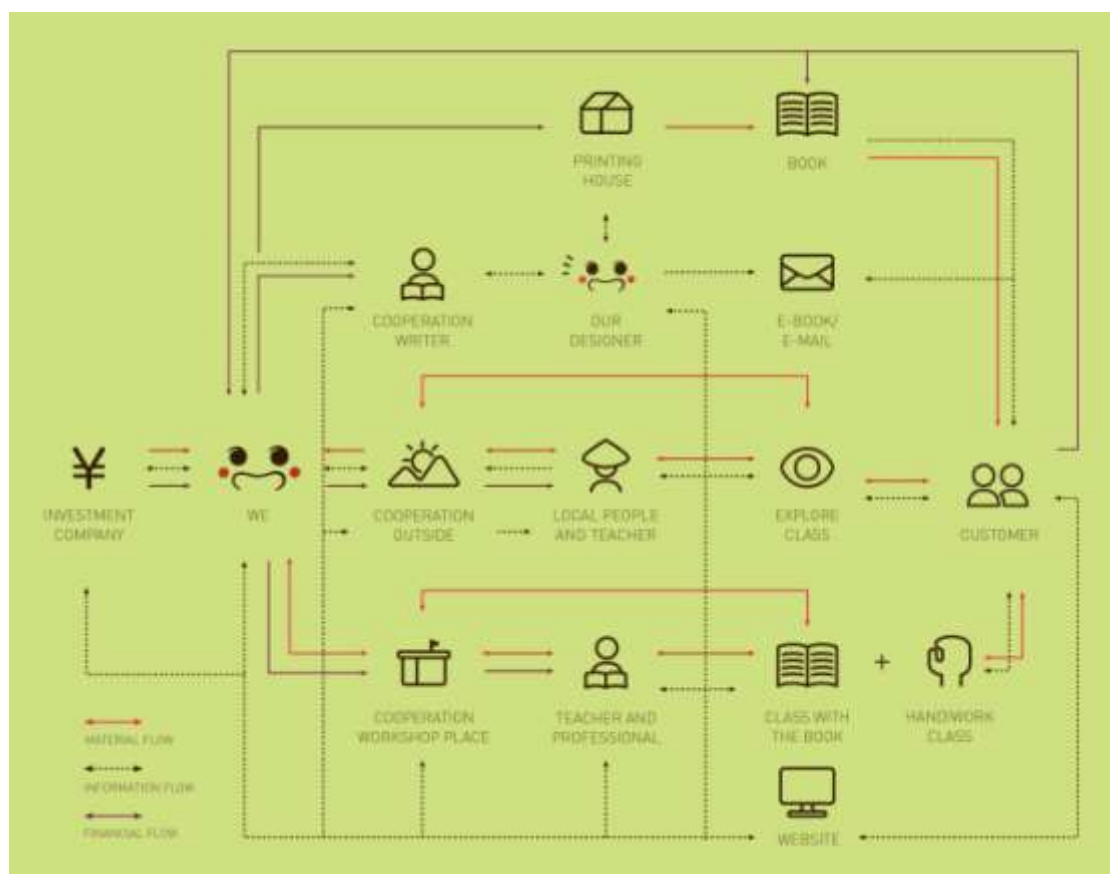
PRINTING HOUSE

BOOK

COOPERATION WRITER

OUR DESIGNER

E-BOOK/ E-MAIL

¥

INVESTMENT COMPANY

WE

COOPERATION OUTSIDE

LOCAL PEOPLE AND TEACHER

EXPLORE CLASS

CUSTOMER

COOPERATION WORKSHOP PLACE

TEACHER AND PROFESSIONAL

CLASS WITH THE BOOK

+

HANDWORK CLASS

MATERIAL FLOW

INFORMATION FLOW

FINANCIAL FLOW

WEBSITE